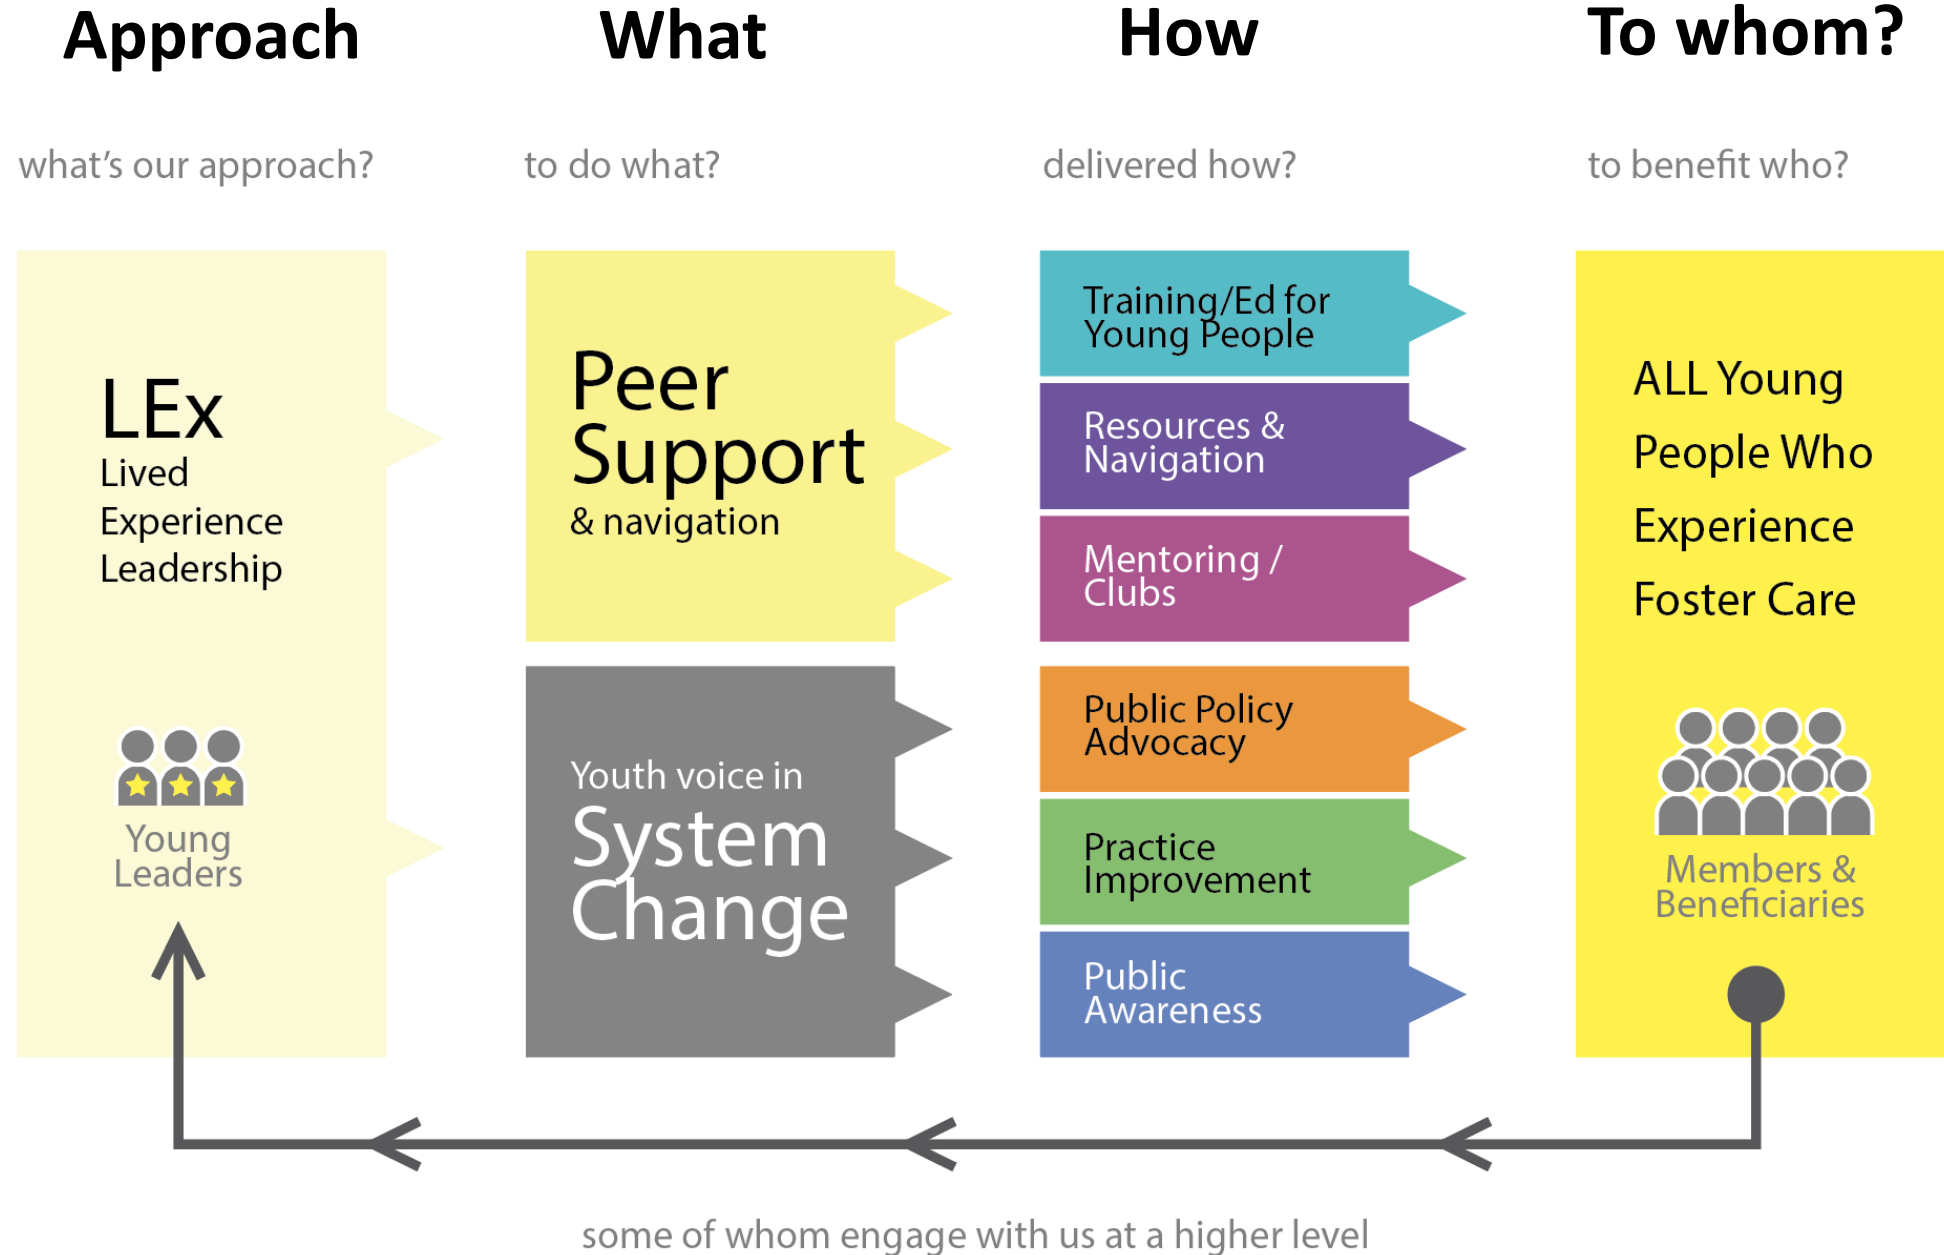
Approach

what's our approach?

LEx
Lived
Experience
Leadership

Young Leaders

What

to do what?

Peer Support
& navigation

Youth voice in
System Change

How

delivered how?

Training/Ed for Young People

Resources & Navigation

Mentoring / Clubs

Public Policy Advocacy

Practice Improvement

Public Awareness

To whom?

to benefit who?

ALL Young People Who Experience Foster Care

Members & Beneficiaries

some of whom engage with us at a higher level